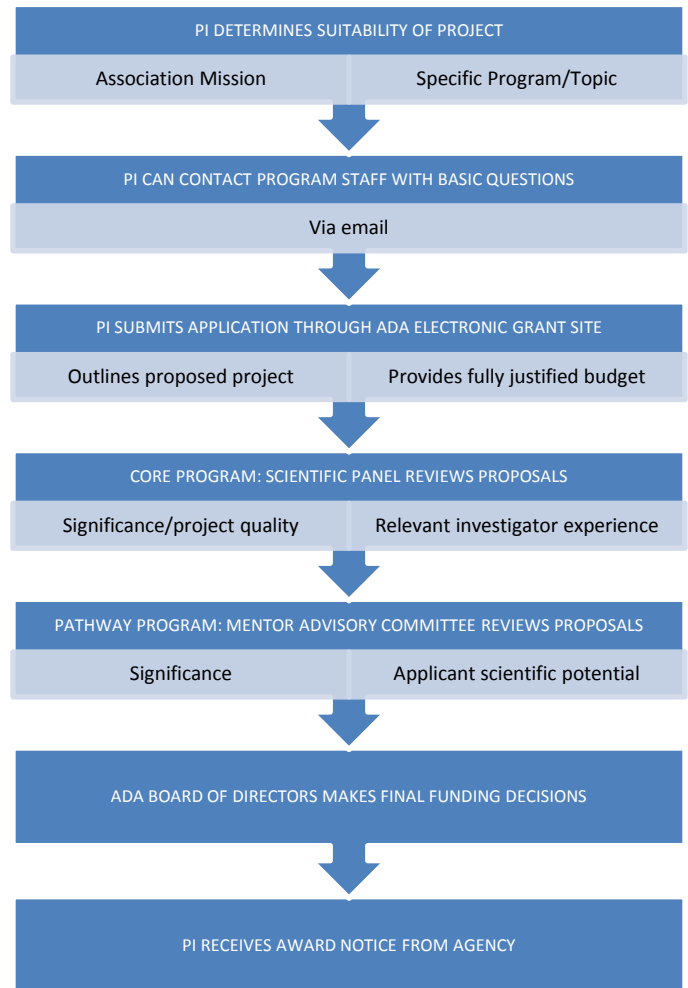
PI DETERMINES SUITABILITY OF PROJECT

Association Mission

Specific Program/Topic

PI CAN CONTACT PROGRAM STAFF WITH BASIC QUESTIONS

Via email

PI SUBMITS APPLICATION THROUGH ADA ELECTRONIC GRANT SITE

Outlines proposed project

Provides fully justified budget

CORE PROGRAM: SCIENTIFIC PANEL REVIEWS PROPOSALS

Significance/project quality

Relevant investigator experience

PATHWAY PROGRAM: MENTOR ADVISORY COMMITTEE REVIEWS PROPOSALS

Significance

Applicant scientific potential

ADA BOARD OF DIRECTORS MAKES FINAL FUNDING DECISIONS

PI RECEIVES AWARD NOTICE FROM AGENCY